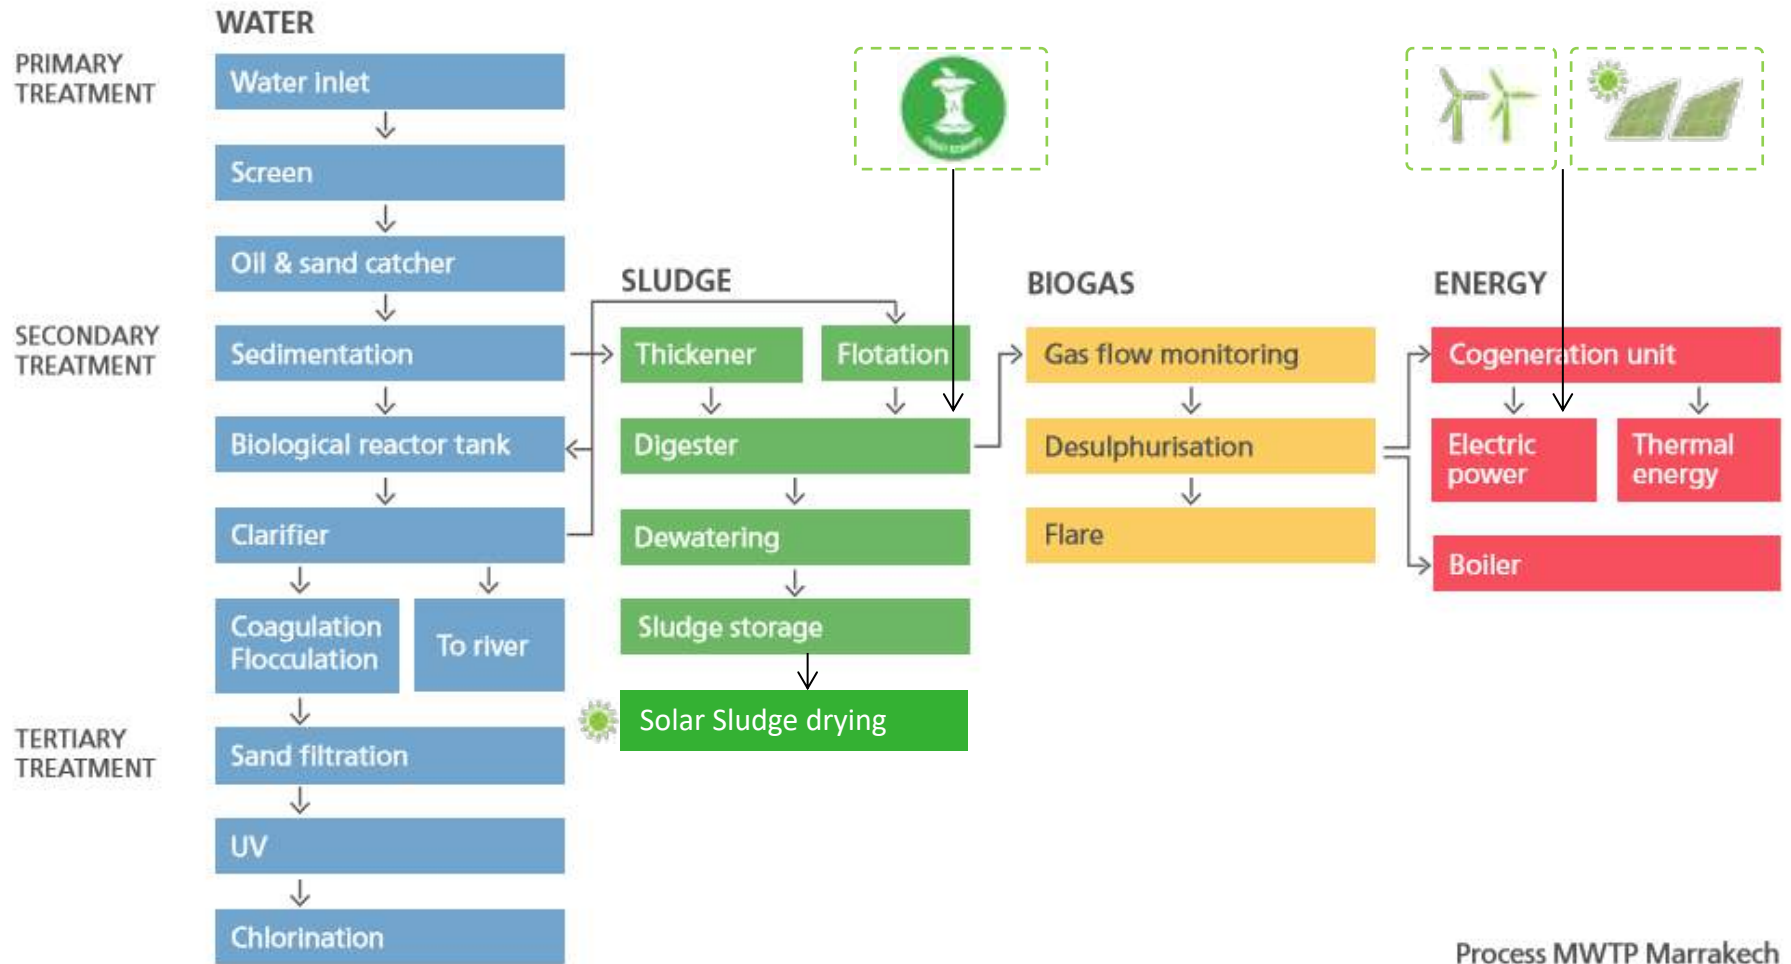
WATER

PRIMARY TREATMENT

Water inlet

Screen

Oil & sand catcher

SECONDARY TREATMENT

Sedimentation

Biological reactor tank

Clarifier

Coagulation Flocculation

To river

TERTIARY TREATMENT

Sand filtration

UV

Chlorination

SLUDGE

Thickener

Flotation

Digester

Dewatering

Sludge storage

Solar Sludge drying

BIOGAS

Gas flow monitoring

Desulphurisation

Flare

ENERGY

Cogeneration unit

Electric power

Thermal energy

Boiler

Process MWTP Marrakech